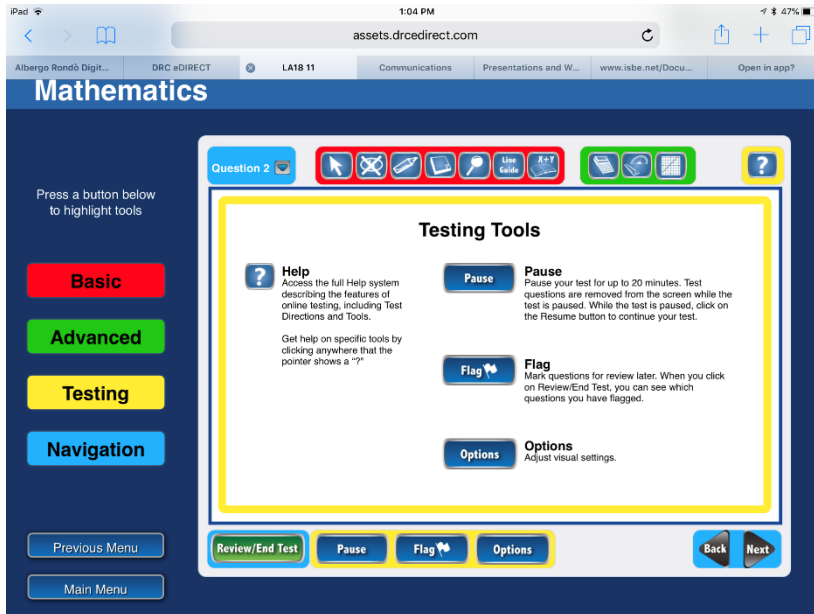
iPad
1:04 PM
47%
assets.drcedirect.com

Albergo Rondò Digit...
DRC eDIRECT
LA18 11
Communications
Presentations and W...
www.isbe.net/Docu...
Open in app?

Mathematics

Press a button below to highlight tools

Basic
Advanced
Testing
Navigation

Previous Menu
Main Menu

Question 2
Line Guide
X+Y
?

Testing Tools

Help
Access the full Help system describing the features of online testing, including Test Directions and Tools.

Get help on specific tools by clicking anywhere that the pointer shows a "?"

Pause
Pause
Pause your test for up to 20 minutes. Test questions are removed from the screen while the test is paused. While the test is paused, click on the Resume button to continue your test.

Flag
Flag
Mark questions for review later. When you click on Review/End Test, you can see which questions you have flagged.

Options
Options
Adjust visual settings.

Review/End Test
Pause
Flag
Options
Back
Next